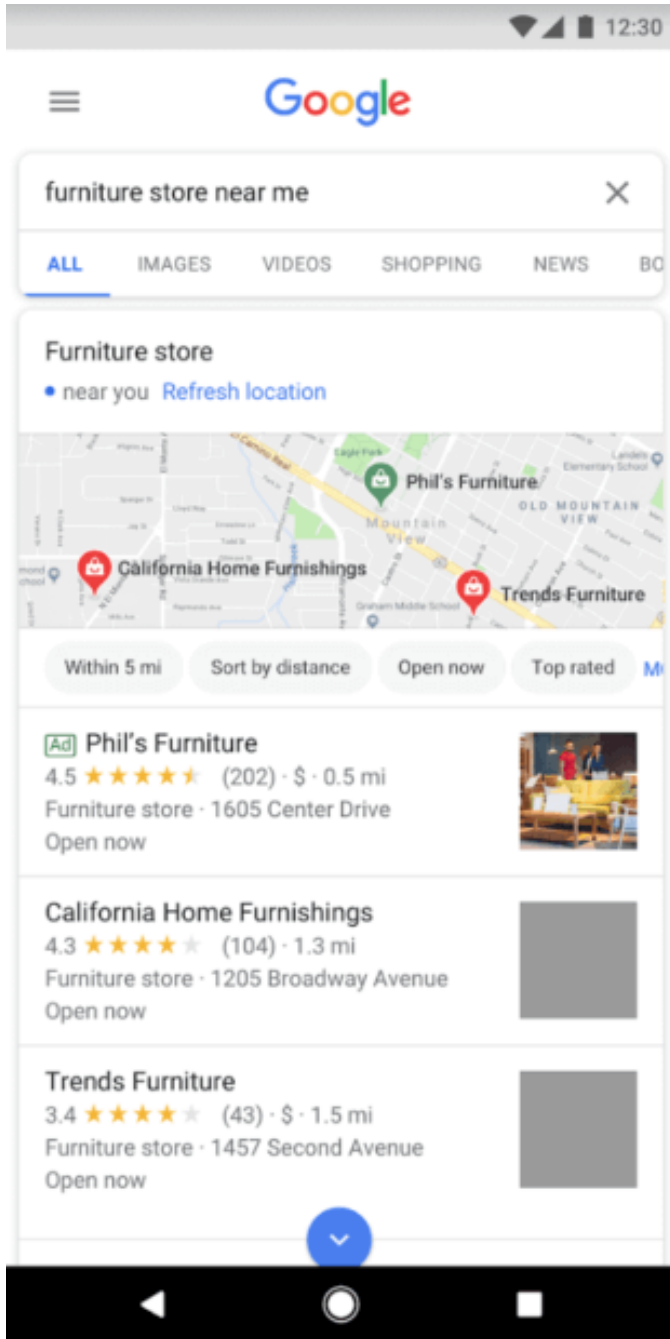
12:30

Google

furniture store near me

ALL IMAGES VIDEOS SHOPPING NEWS BO

Furniture store
near you Refresh location

Phil's Furniture
OLD MOUNTAIN VIEW
Mountain View
California Home Furnishings
Trends Furniture

Within 5 mi Sort by distance Open now Top rated M

Ad Phil's Furniture
4.5 ★★★★★ (202) · $ · 0.5 mi
Furniture store · 1605 Center Drive
Open now

California Home Furnishings
4.3 ★★★★★ (104) · 1.3 mi
Furniture store · 1205 Broadway Avenue
Open now

Trends Furniture
3.4 ★★★★★ (43) · $ · 1.5 mi
Furniture store · 1457 Second Avenue
Open now